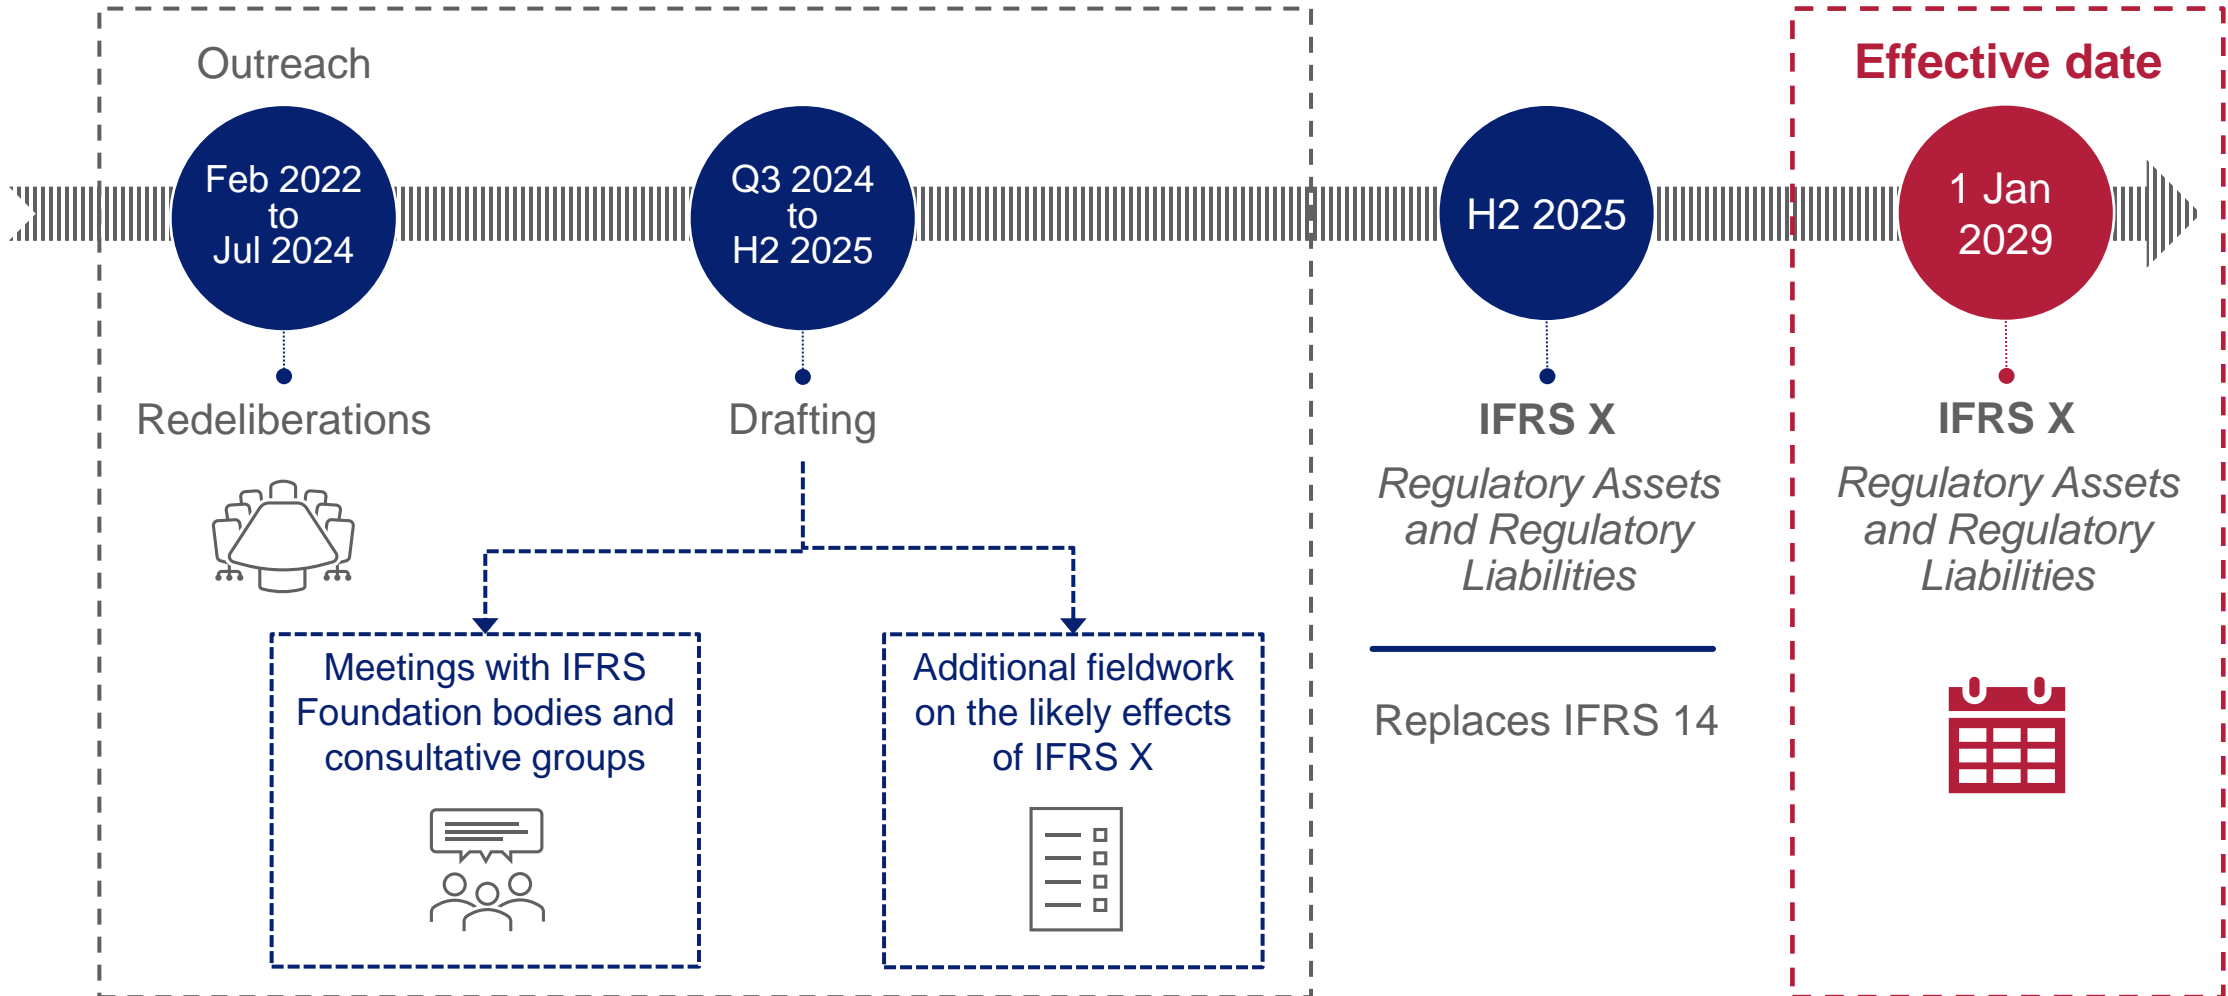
Outreach

Feb 2022 to Jul 2024

Redeliberations

Q3 2024 to H2 2025

Drafting

Meetings with IFRS Foundation bodies and consultative groups

Additional fieldwork on the likely effects of IFRS X

H2 2025

IFRS X

*Regulatory Assets and Regulatory Liabilities*

Replaces IFRS 14

Effective date

1 Jan 2029

IFRS X

*Regulatory Assets and Regulatory Liabilities*